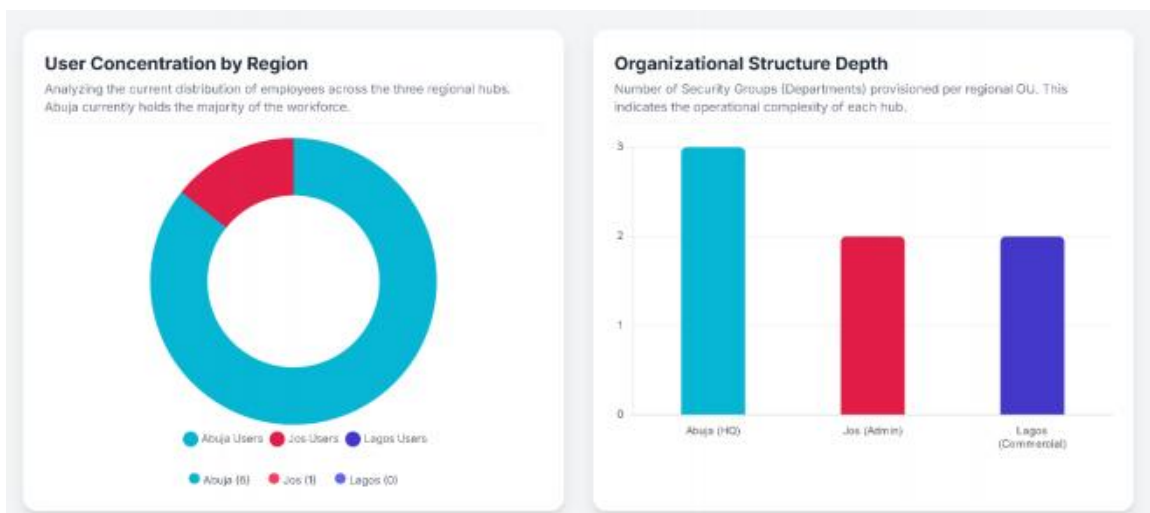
User Concentration by Region

Analyzing the current distribution of employees across the three regional hubs. Abuja currently holds the majority of the workforce.

Abuja Users Jos Users Lagos Users

Abuja (6) Jos (1) Lagos (0)

Organizational Structure Depth

Number of Security Groups (Departments) provisioned per regional OU. This indicates the operational complexity of each hub.

3
2
1
0

Abuja (HQ) Jos (Admin) Lagos (Commercial)